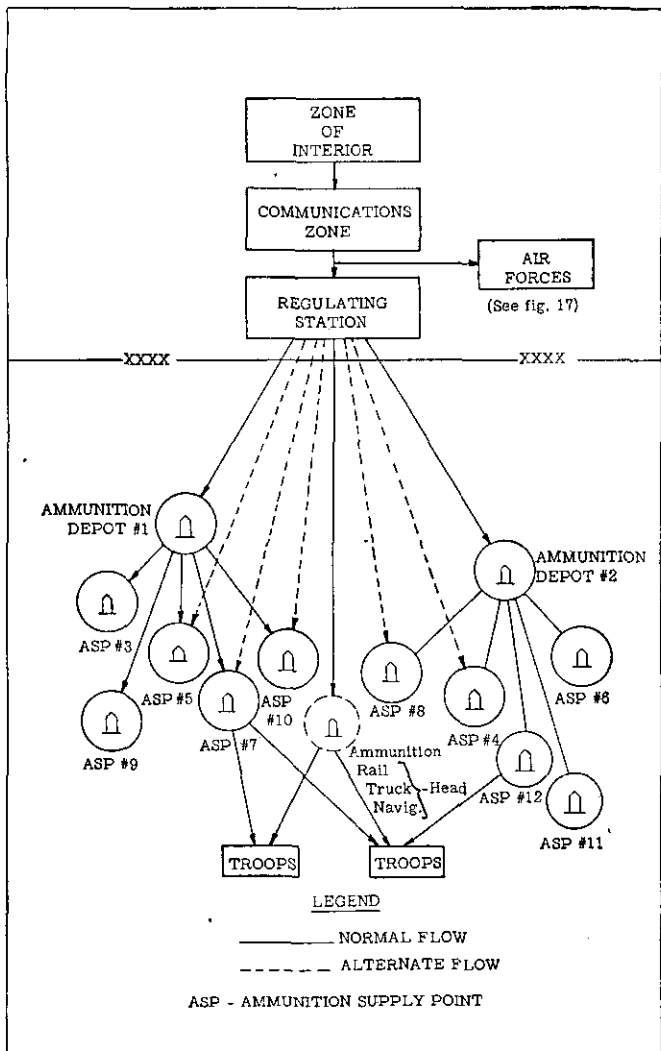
ZONE OF INTERIOR

COMMUNICATIONS ZONE

AIR FORCES
(See fig. 17)

REGULATING STATION

XXXX

XXXX

AMMUNITION DEPOT #1

AMMUNITION DEPOT #2

ASP #3

ASP #5

ASP #10

ASP #9

ASP #7

ASP #8

ASP #4

ASP #6

ASP #12

ASP #11

Ammunition
Rail
Truck
Navig.
-Head

TROOPS

TROOPS

LEGEND

NORMAL FLOW

ALTERNATE FLOW

ASP - AMMUNITION SUPPLY POINT